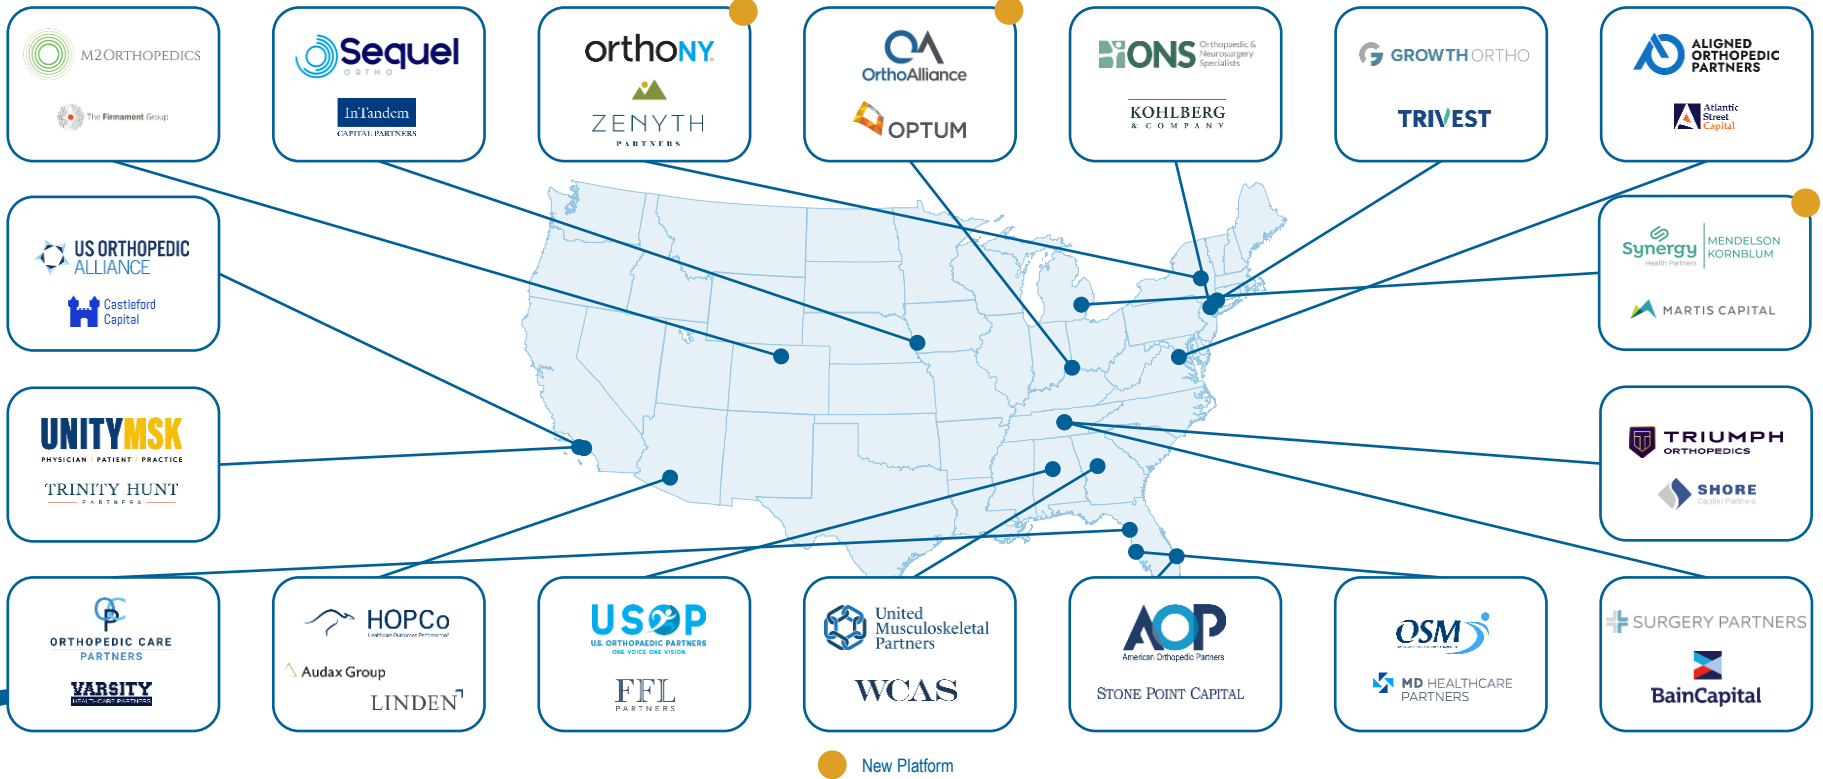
M2ORTHOPEDICS
The Firmament Group

Sequel
ORTHO
InTandem
CAPITAL PARTNERS

orthoNY
ZENYTH
PARTNERS

OrthoAlliance
OPTUM

ONS Orthopaedic & Neurosurgery Specialists
KOHLBERG
& COMPANY

GROWTHORTHO
TRIVEST

ALIGNED ORTHOPEDIC PARTNERS
Atlantic Street Capital

US ORTHOPEDIC ALLIANCE
Castleford Capital

Synergy Health Partners
MENDELSON KORNBLUM
MARTIS CAPITAL

UNITYMSK
PHYSICIAN / PATIENT / PRACTICE
TRINITY HUNT
PARTNERS

TRIUMPH
ORTHOPEDICS
SHORE
Capital Partners

ORTHOPEDIC CARE PARTNERS
VARSITY
HEALTHCARE PARTNERS

HOPCo
Audax Group
LINDEN

USOP
U.S. ORTHOPAEDIC PARTNERS
ONE VOICE. ONE VISION.
FFL
PARTNERS

United Musculoskeletal Partners
WCAS

AOP
American Orthopedic Partners
STONE POINT CAPITAL

OSM
MD HEALTHCARE PARTNERS

SURGERY PARTNERS
BainCapital

New Platform